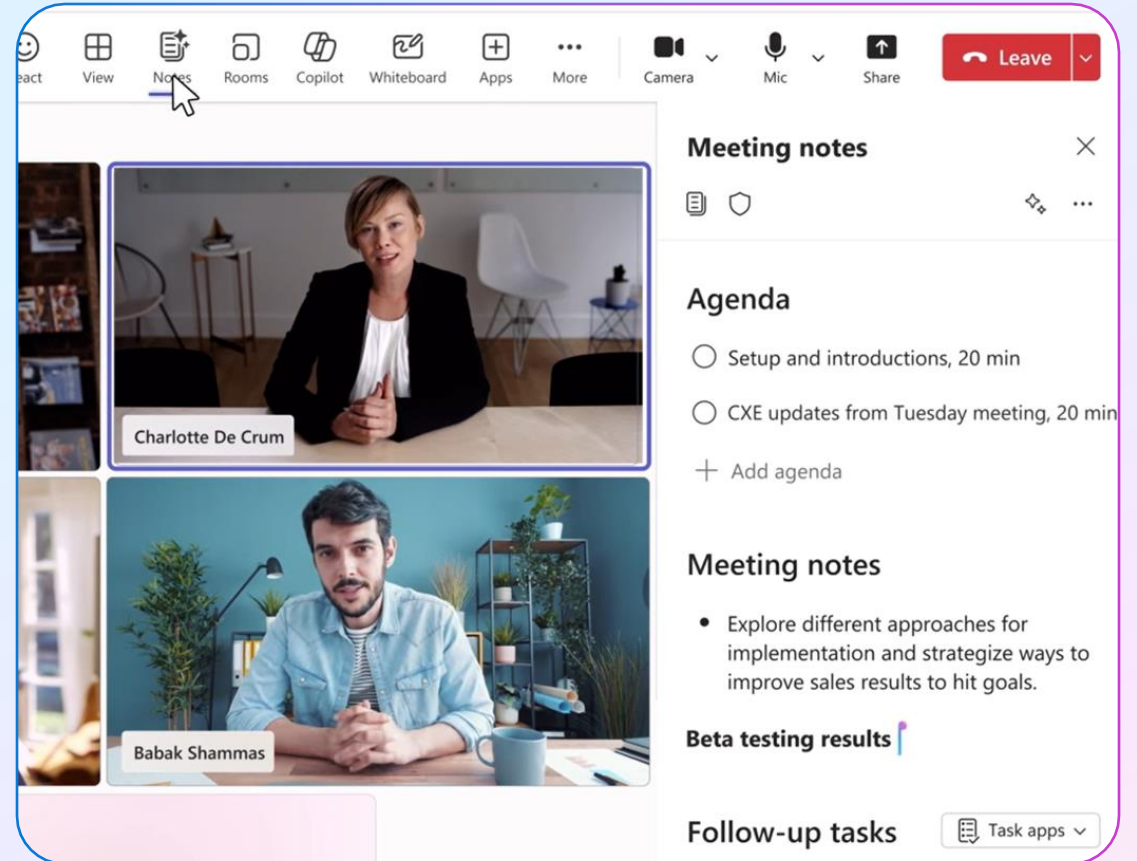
eact View Notes Rooms Copilot Whiteboard Apps More Camera Mic Share Leave

Charlotte De Crum

Babak Shammas

Meeting notes

Agenda

Setup and introductions, 20 min

CXE updates from Tuesday meeting, 20 min

+ Add agenda

Meeting notes

• Explore different approaches for implementation and strategize ways to improve sales results to hit goals.

Beta testing results

Follow-up tasks

Task apps